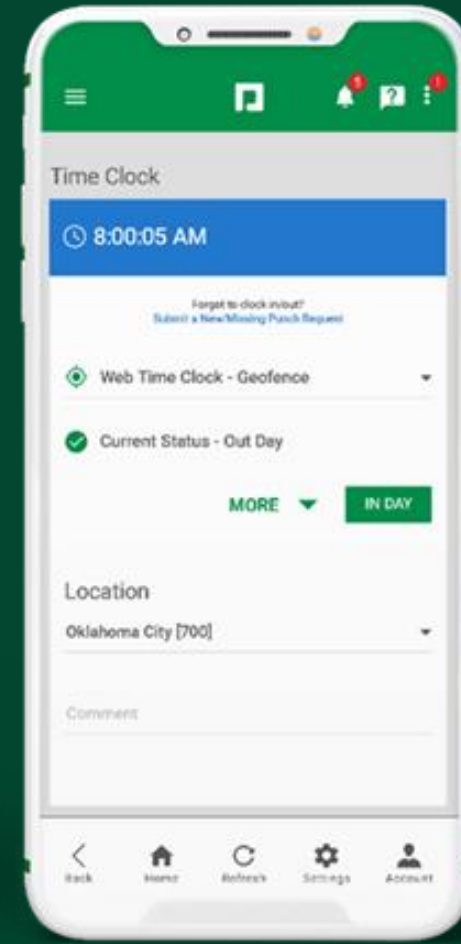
Time Clock

8:00:05 AM

Forget to clock in/out?
Submit a New Missing Punch Request

Web Time Clock - Geofence

Current Status - Out Day

MORE

IN DAY

Location

Oklahoma City [700]

Comment

Back

Home

Refresh

Settings

Account